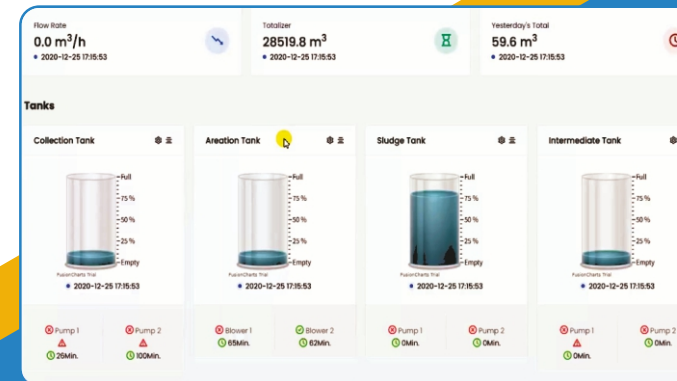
Flow Rate
0.0 $m^3$/h
• 2020-12-25 17:15:53

Totalizer
28519.8 $m^3$
• 2020-12-25 17:15:53

Yesterday's Total
59.6 $m^3$
• 2020-12-25 17:15:53

Tanks

Collection Tank
Full
75 %
50 %
25 %
Empty
FusionCharts Trial
• 2020-12-25 17:15:53
Pump 1
26Min.
Pump 2
100Min.

Aeration Tank
Full
75 %
50 %
25 %
Empty
FusionCharts Trial
• 2020-12-25 17:15:53
Blower 1
65Min.
Blower 2
62Min.

Sludge Tank
Full
75 %
50 %
25 %
Empty
FusionCharts Trial
• 2020-12-25 17:15:53
Pump 1
0Min.
Pump 2
0Min.

Intermediate Tank
Full
75 %
50 %
25 %
Empty
FusionCharts Trial
• 2020-12-25 17:15:53
Pump 1
0Min.
Pump 2
0Min.